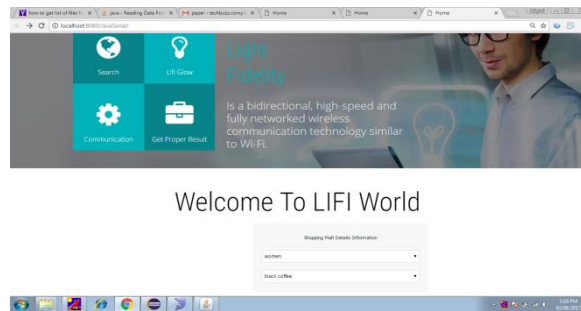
how to get list of files fr × | java - Reading Data Fro × | M paper - techbuzz.com@ × | Home × | Home × | Home ×

localhost:8080/JavaSerial/

Search

Lifi Glow

Communication

Get Proper Result

Light Fidelity

Is a bidirectional, high-speed and fully networked wireless communication technology similar to Wi-Fi.

Welcome To LIFI World

Shopping Mall Details Information

women

black coffee

5:03 PM
02/06/2017